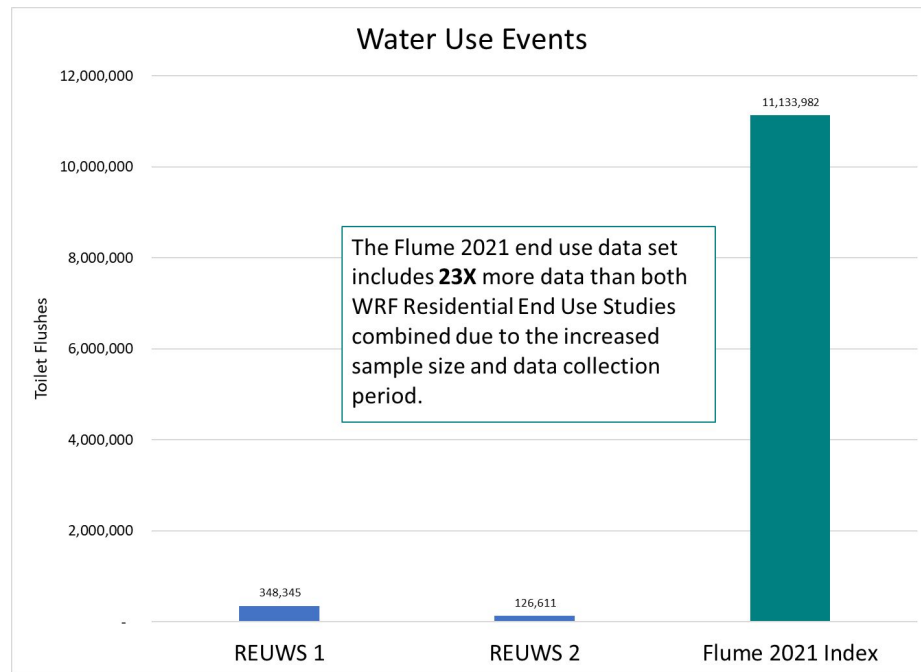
Water Use Events

12,000,000
10,000,000
8,000,000
6,000,000
4,000,000
2,000,000
-

Toilet Flushes

348,345
126,611
11,133,982

The Flume 2021 end use data set includes **23X** more data than both WRF Residential End Use Studies combined due to the increased sample size and data collection period.

REUWS 1
REUWS 2
Flume 2021 Index